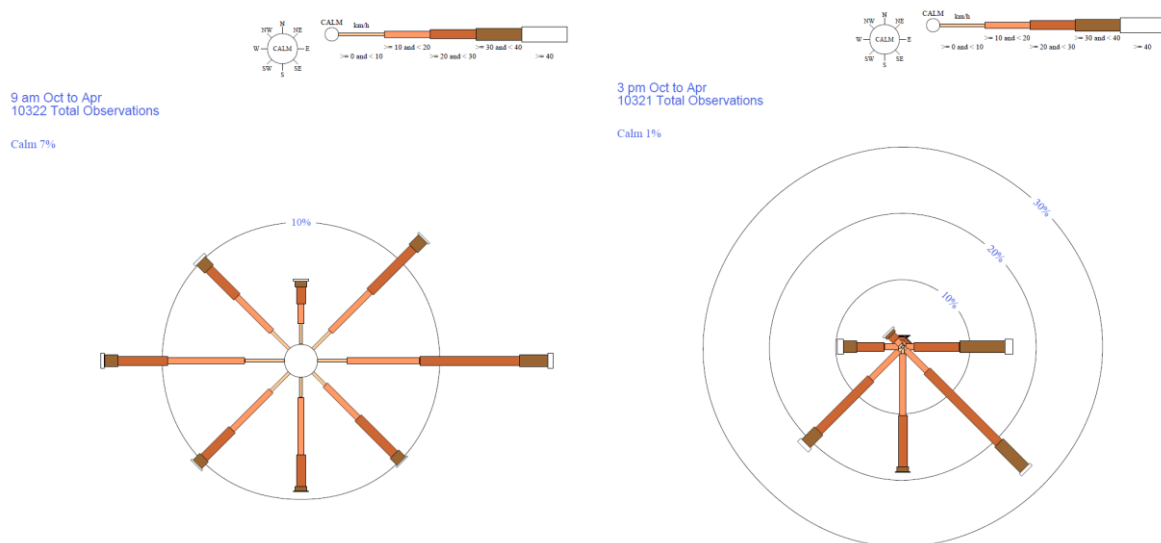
N
NW NE
W CALM E
SW SE
S
CALM km/h
>= 0 and < 10
>= 10 and < 20
>= 20 and < 30
>= 30 and < 40
>= 40

9 am Oct to Apr
10322 Total Observations

Calm 7%

10%

N
NW NE
W CALM E
SW SE
S
CALM km/h
>= 0 and < 10
>= 10 and < 20
>= 20 and < 30
>= 30 and < 40
>= 40

3 pm Oct to Apr
10321 Total Observations

Calm 1%

30%
20%
10%